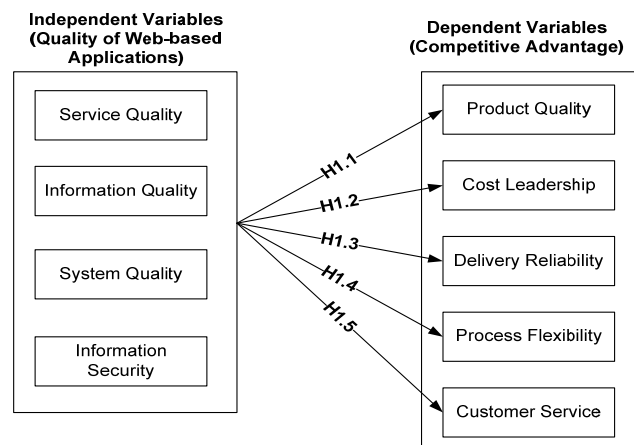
Independent Variables
(Quality of Web-based Applications)

Service Quality

Information Quality

System Quality

Information Security

H1.1
H1.2
H1.3
H1.4
H1.5

Dependent Variables
(Competitive Advantage)

Product Quality

Cost Leadership

Delivery Reliability

Process Flexibility

Customer Service